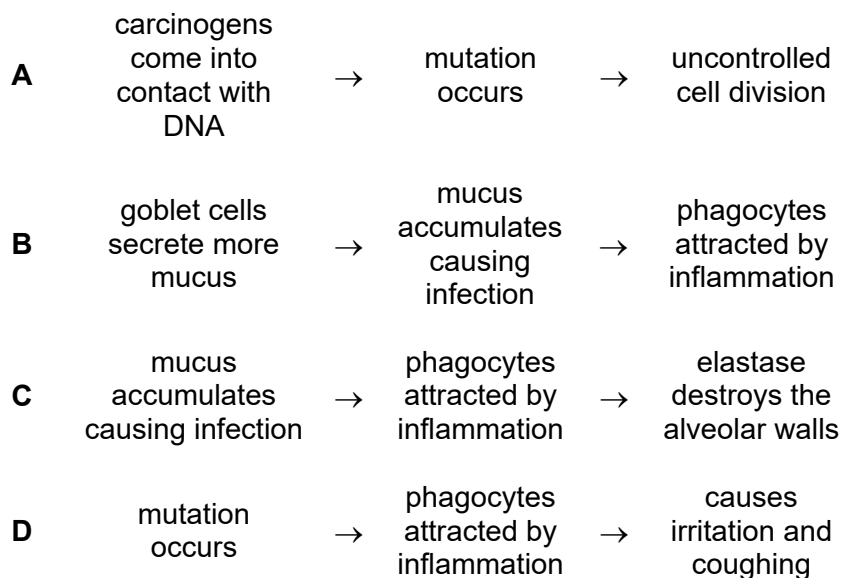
**A** carcinogens come into contact with DNA → mutation occurs → uncontrolled cell division

**B** goblet cells secrete more mucus → mucus accumulates causing infection → phagocytes attracted by inflammation

**C** mucus accumulates causing infection → phagocytes attracted by inflammation → elastase destroys the alveolar walls

**D** mutation occurs → phagocytes attracted by inflammation → causes irritation and coughing